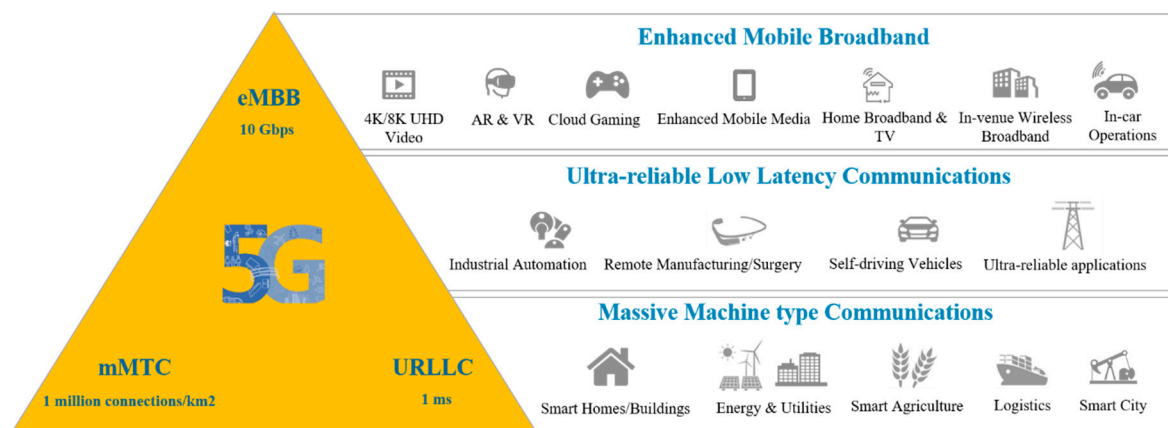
eMBB
10 Gbps

5G

mMTC
1 million connections/km2

URLLC
1 ms

Enhanced Mobile Broadband

4K/8K UHD Video
AR & VR
Cloud Gaming
Enhanced Mobile Media
Home Broadband & TV
In-venue Wireless Broadband
In-car Operations

Ultra-reliable Low Latency Communications

Industrial Automation
Remote Manufacturing/Surgery
Self-driving Vehicles
Ultra-reliable applications

Massive Machine type Communications

Smart Homes/Buildings
Energy & Utilities
Smart Agriculture
Logistics
Smart City